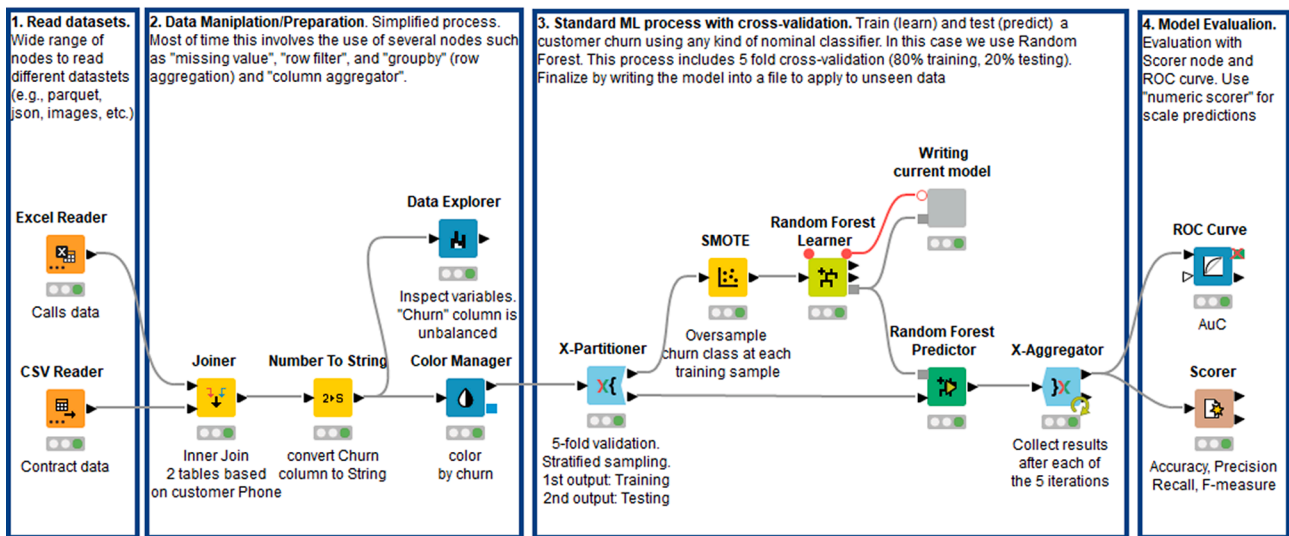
**1. Read datasets.** Wide range of nodes to read different datastets (e.g., parquet, json, images, etc.)

Excel Reader

Calls data

CSV Reader

Contract data

**2. Data Maniplation/Preparation.** Simplified process. Most of time this involves the use of several nodes such as "missing value", "row filter", and "groupby" (row aggregation) and "column aggregator".

Data Explorer

Inspect variables. "Churn" column is unbalanced

Joiner

Inner Join 2 tables based on customer Phone

Number To String

convert Churn column to String

Color Manager

color by churn

**3. Standard ML process with cross-validation.** Train (learn) and test (predict) a customer churn using any kind of nominal classifier. In this case we use Random Forest. This process includes 5 fold cross-validation (80% training, 20% testing). Finalize by writing the model into a file to apply to unseen data

Writing current model

SMOTE

Random Forest Learner

Oversample churn class at each training sample

X-Partitioner

5-fold validation. Stratified sampling. 1st output: Training 2nd output: Testing

Random Forest Predictor

X-Aggregator

Collect results after each of the 5 iterations

**4. Model Evaluation.** Evaluation with Scorer node and ROC curve. Use "numeric scorer" for scale predictions

ROC Curve

AuC

Scorer

Accuracy, Precision Recall, F-measure